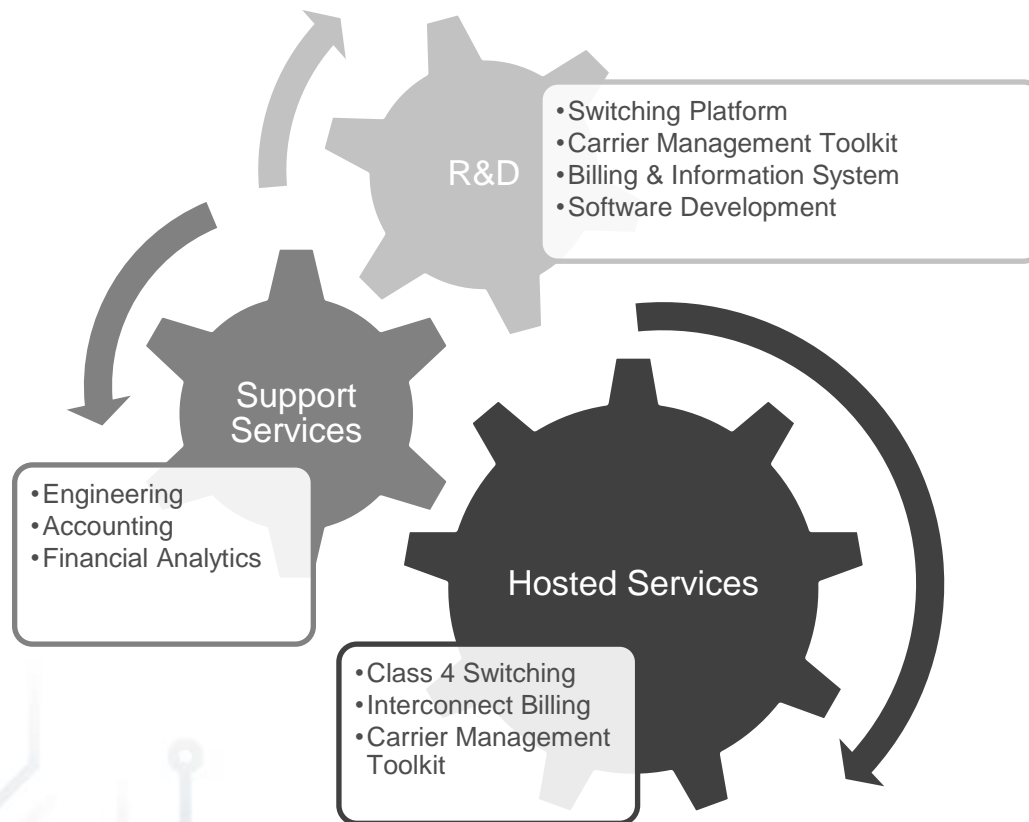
R&D

•Switching Platform
•Carrier Management Toolkit
•Billing & Information System
•Software Development

Support Services

•Engineering
•Accounting
•Financial Analytics

Hosted Services

•Class 4 Switching
•Interconnect Billing
•Carrier Management Toolkit